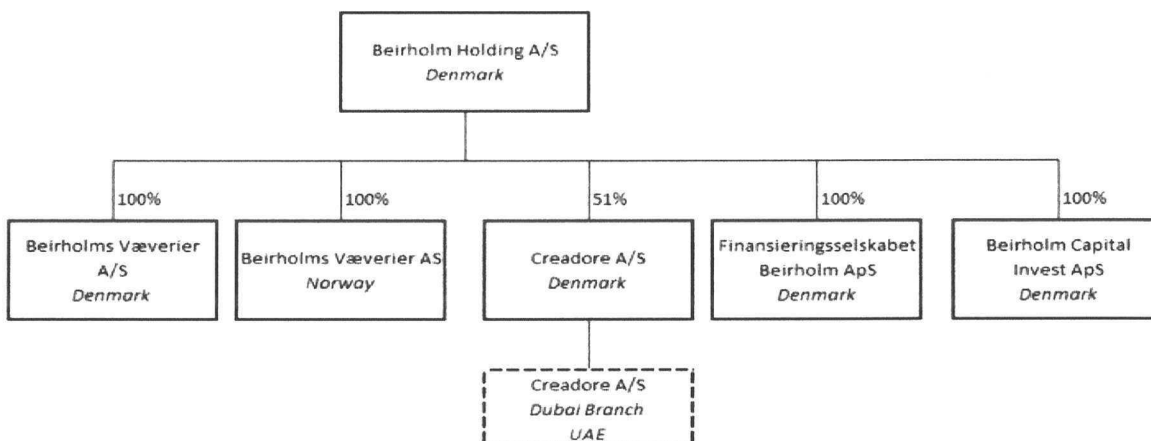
Beirholm Holding A/S
Denmark

100%

Beirholms Væverier A/S
Denmark

100%

Beirholms Væverier AS
Norway

51%

Creadore A/S
Denmark

Creadore A/S
Dubai Branch
UAE

100%

Finansieringsselskabet Beirholm ApS
Denmark

100%

Beirholm Capital Invest ApS
Denmark